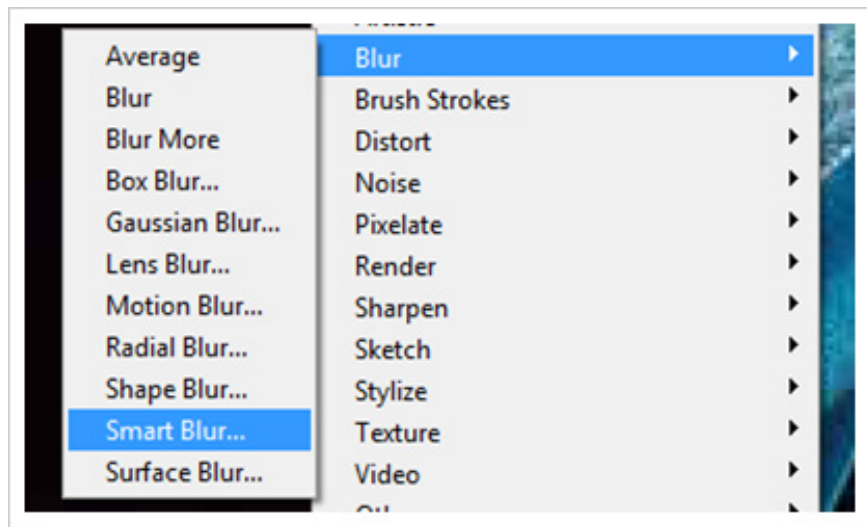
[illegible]
Blur
Brush Strokes
Distort
Noise
Pixelate
Render
Sharpen
Sketch
Stylize
Texture
Video
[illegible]

Average
Blur
Blur More
Box Blur...
Gaussian Blur...
Lens Blur...
Motion Blur...
Radial Blur...
Shape Blur...
Smart Blur...
Surface Blur...